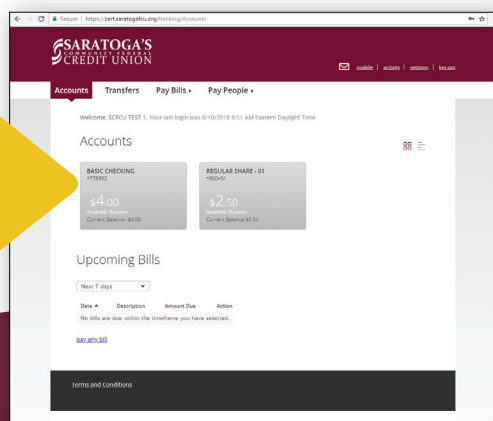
Secure | https://cert.saratogafcu.org/banking/Accounts

SARATOGA'S
COMMUNITY FEDERAL
CREDIT UNION

mobile | activity | settings | log out

Accounts Transfers Pay Bills ▸ Pay People ▸

Welcome, SCFCU TEST 1. Your last login was 8/10/2018 8:51 AM Eastern Daylight Time.

Accounts

BASIC CHECKING
*778393
$4.00
Available Balance
Current Balance $4.00

REGULAR SHARE - 01
*600•01
$2.50
Available Balance
Current Balance $0.00

Upcoming Bills

Next 7 days

| Date ▲ | Description | Amount Due | Action |
|---|---|---|---|
| No bills are due within the timeframe you have selected. | | | |

pay any bill

Terms and Conditions